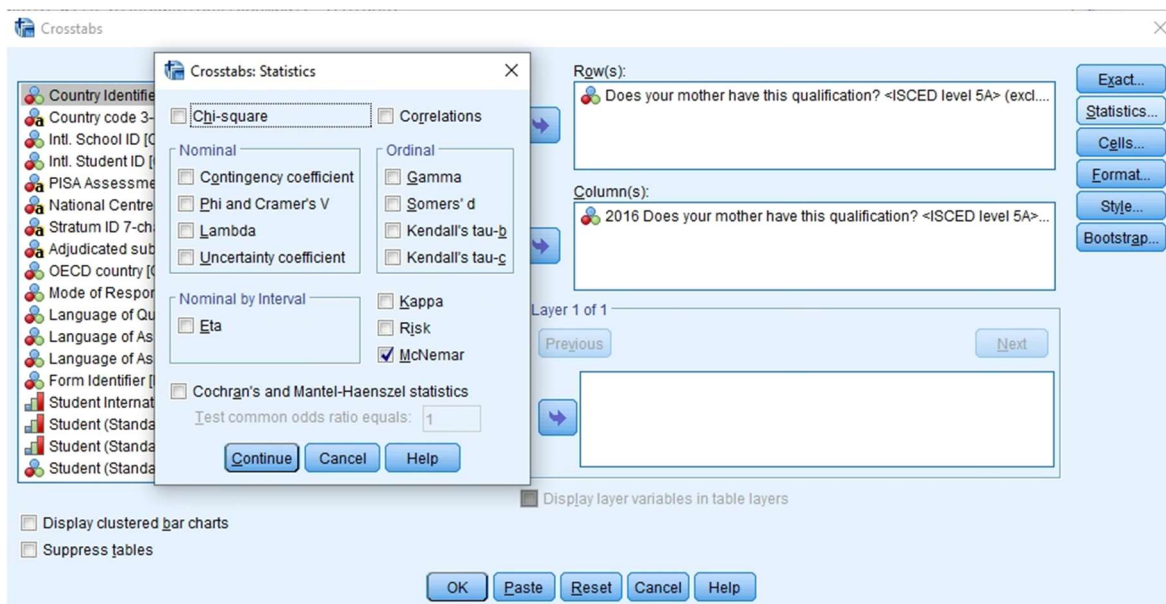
Crosstabs

Country Identifie
Country code 3-
Intl. School ID [
Intl. Student ID [
PISA Assessme
National Centre
Stratum ID 7-ch
Adjudicated sub
OECD country [
Mode of Respor
Language of Qu
Language of As
Language of As
Form Identifier [
Student Internat
Student (Standa
Student (Standa
Student (Standa

Crosstabs: Statistics

Chi-square
Correlations
Nominal
Contingency coefficient
Phi and Cramer's V
Lambda
Uncertainty coefficient
Ordinal
Gamma
Somers' d
Kendall's tau-b
Kendall's tau-c
Nominal by Interval
Eta
Kappa
Risk
McNemar
Cochran's and Mantel-Haenszel statistics
Test common odds ratio equals: 1
Continue Cancel Help

Row(s):
Does your mother have this qualification? <ISCED level 5A> (excl....
Column(s):
2016 Does your mother have this qualification? <ISCED level 5A>...
Layer 1 of 1
Previous
Next
Display layer variables in table layers

Exact...
Statistics...
Cells...
Format...
Style...
Bootstrap...

Display clustered bar charts
Suppress tables

OK Paste Reset Cancel Help